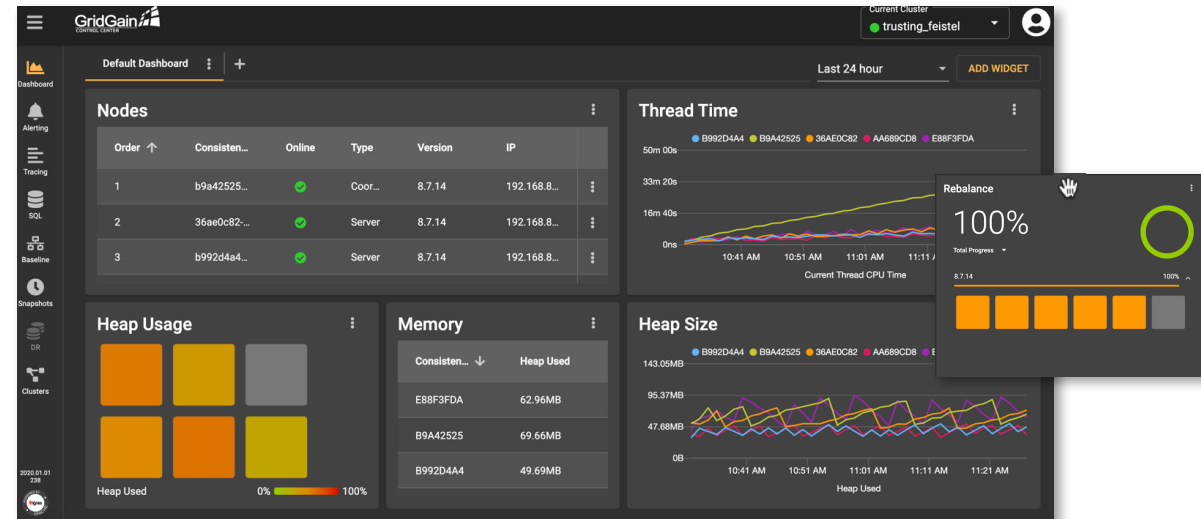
GridGain CONTROL CENTER

Current Cluster
trusting_feistel

Dashboard
Alerting
Tracing
SQL
Baseline
Snapshots
DR
Clusters

2020.01.01
238

Default Dashboard

Last 24 hour
ADD WIDGET

Nodes

| Order ↑ | Consisten... | Online | Type | Version | IP |
|---|---|---|---|---|---|
| 1 | b9a42525... | | Coor... | 8.7.14 | 192.168.8... |
| 2 | 36ae0c82-... | | Server | 8.7.14 | 192.168.8... |
| 3 | b992d4a4... | | Server | 8.7.14 | 192.168.8... |

Thread Time

B992D4A4 B9A42525 36AE0C82 AA689CD8 E88F3FDA

50m 00s
33m 20s
16m 40s
0ns
10:41 AM 10:51 AM 11:01 AM 11:
Current Thread CPU Time

Rebalance
100%
Total Progress
8.7.14
100%

Heap Usage
Heap Used
0%
100%

Memory

| Consisten... ↓ | Heap Used |
|---|---|
| E88F3FDA | 62.96MB |
| B9A42525 | 69.66MB |
| B992D4A4 | 49.69MB |

Heap Size

B992D4A4 B9A42525 36AE0C82 AA689CD8 E

143.05MB
95.37MB
47.68MB
0B
10:41 AM 10:51 AM 11:01 AM 11:11 AM 11:21 AM
Heap Used